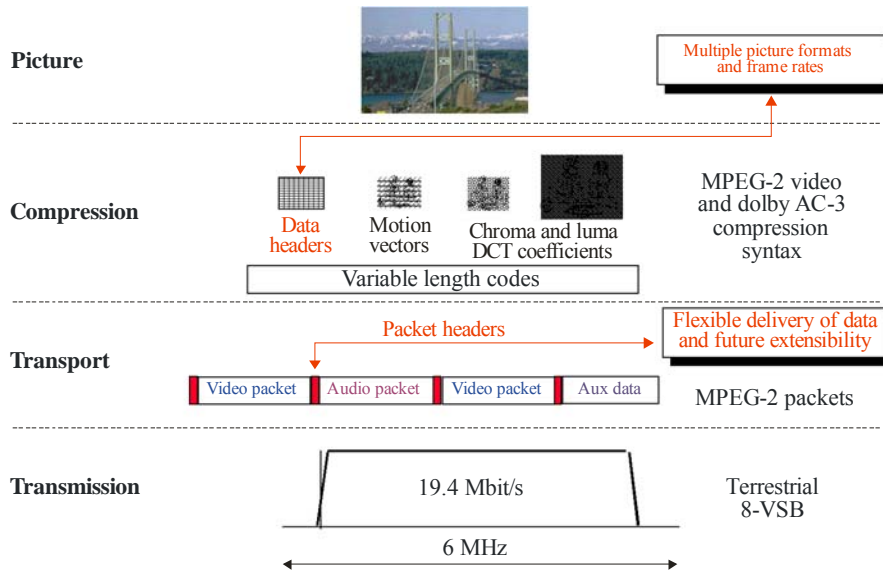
Picture

Multiple picture formats and frame rates

Compression

Data headers

Motion vectors

Chroma and luma DCT coefficients

Variable length codes

MPEG-2 video and dolby AC-3 compression syntax

Transport

Packet headers

Flexible delivery of data and future extensibility

Video packet | Audio packet | Video packet | Aux data

MPEG-2 packets

Transmission

19.4 Mbit/s

6 MHz

Terrestrial 8-VSB